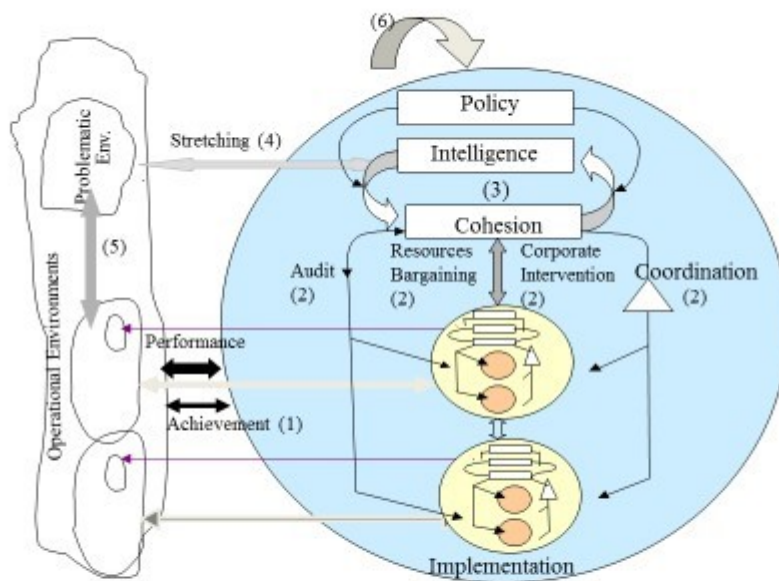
(6)

Policy

Stretching (4)

Intelligence

(3)

Cohesion

Problematic Env.

(5)

Operational Environments

Audit (2)

Resources Bargaining (2)

Corporate Intervention (2)

Coordination (2)

Performance

Achievement (1)

Implementation